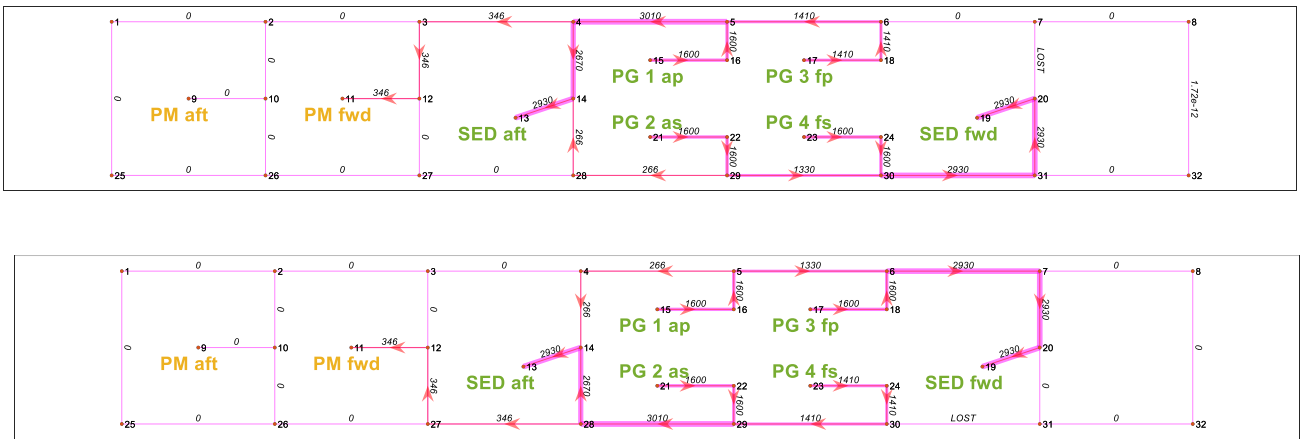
1 0 2 0 3 346 4 3010 5 1410 6 0 7 0 8

0 0 346 2670 15 1600 16 1600 17 1410 18 1410 LOST 1.72e-12

9 0 10 11 346 12 14 PG 1 ap PG 3 fp 20

PM aft PM fwd 13 2930 SED aft 19 2930 SED fwd

0 0 266 PG 2 as PG 4 fs 2930

21 1600 22 23 1600 24

1600 1600

25 0 26 0 27 0 28 266 29 1330 30 2930 31 0 32

1 0 2 0 3 0 4 266 5 1330 6 2930 7 0 8

0 266 15 1600 16 1600 17 1600 18 1600 2930

0 9 0 10 11 346 12 14 PG 1 ap PG 3 fp 20 0

PM aft PM fwd 0 13 2930 SED aft 19 2930 SED fwd

0 346 2670 PG 2 as PG 4 fs 0

21 1600 22 23 1410 24

1600 1410

25 0 26 0 27 346 28 3010 29 1410 30 LOST 31 0 32